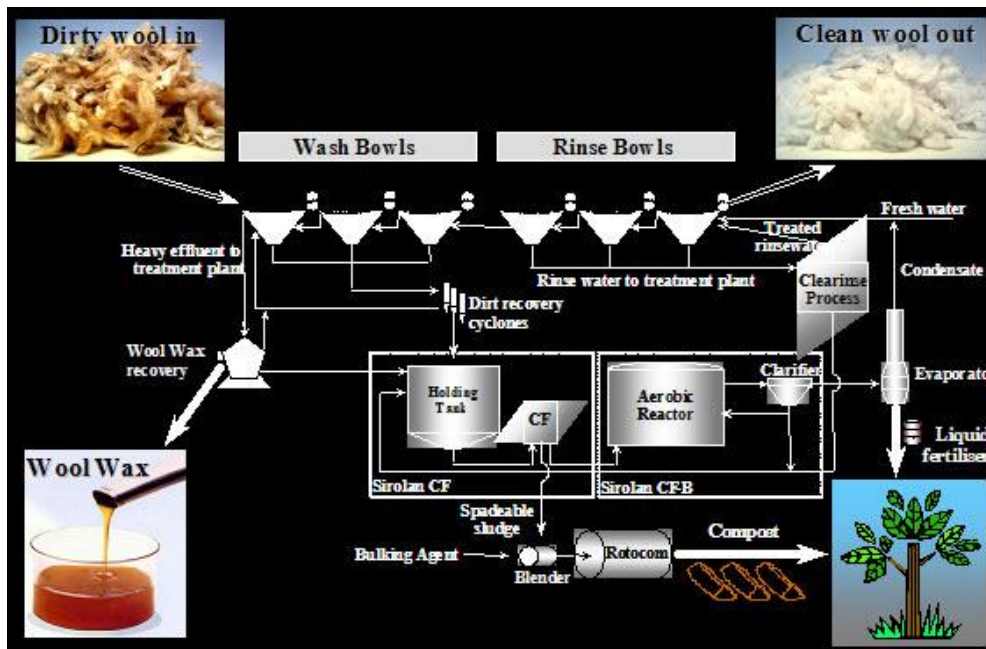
Dirty wool in

Clean wool out

Wash Bowls

Rinse Bowls

Fresh water

Treated rinsewater

Heavy effluent to treatment plant

Rinse water to treatment plant

Condensate

Clearinse Process

Dirt recovery cyclones

Wool Wax recovery

Holding Tank

CF

Aerobic Reactor

Clarifier

Evaporator

Liquid fertiliser

Wool Wax

Sirolan CF

Sirolan CFB

Spadeable sludge

Compost

Bulking Agent

Blender

Rotocom